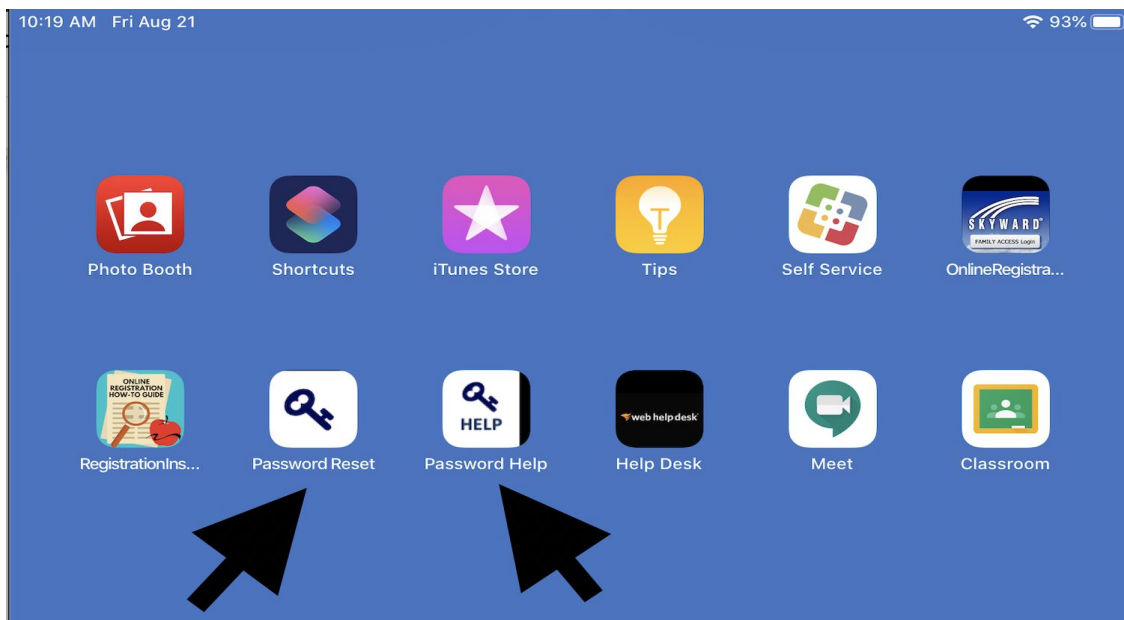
10:19 AM Fri Aug 21

93%

Photo Booth

Shortcuts

iTunes Store

T

Tips

Self Service

SKYWARD

FAMILY ACCESS Login

OnlineRegistra...

ONLINE REGISTRATION HOW-TO GUIDE

RegistrationIns...

Password Reset

HELP

Password Help

web help desk

Help Desk

Meet

Classroom